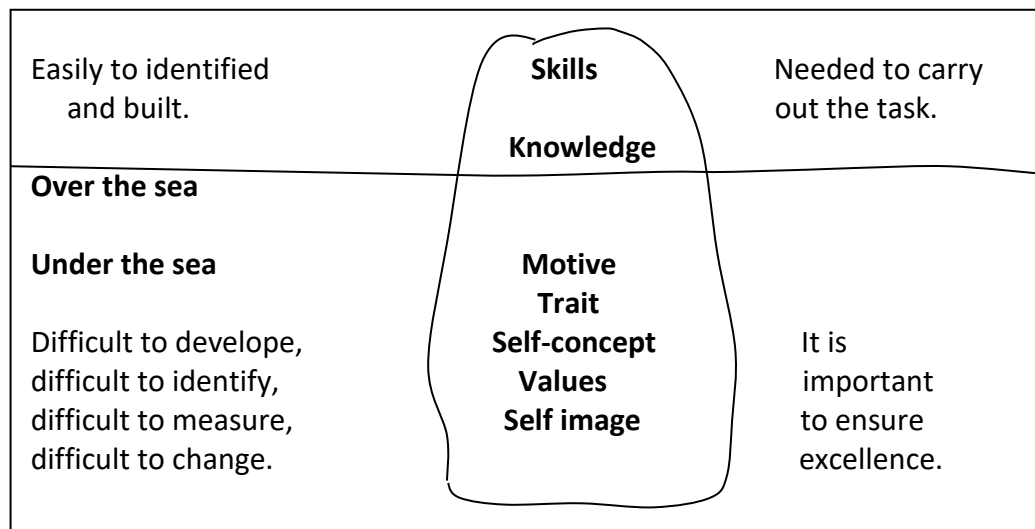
Easily to identified and built.

Skills

Knowledge

Needed to carry out the task.

Over the sea

Under the sea

Motive
Trait
Self-concept
Values
Self image

Difficult to develope, difficult to identify, difficult to measure, difficult to change.

It is important to ensure excellence.